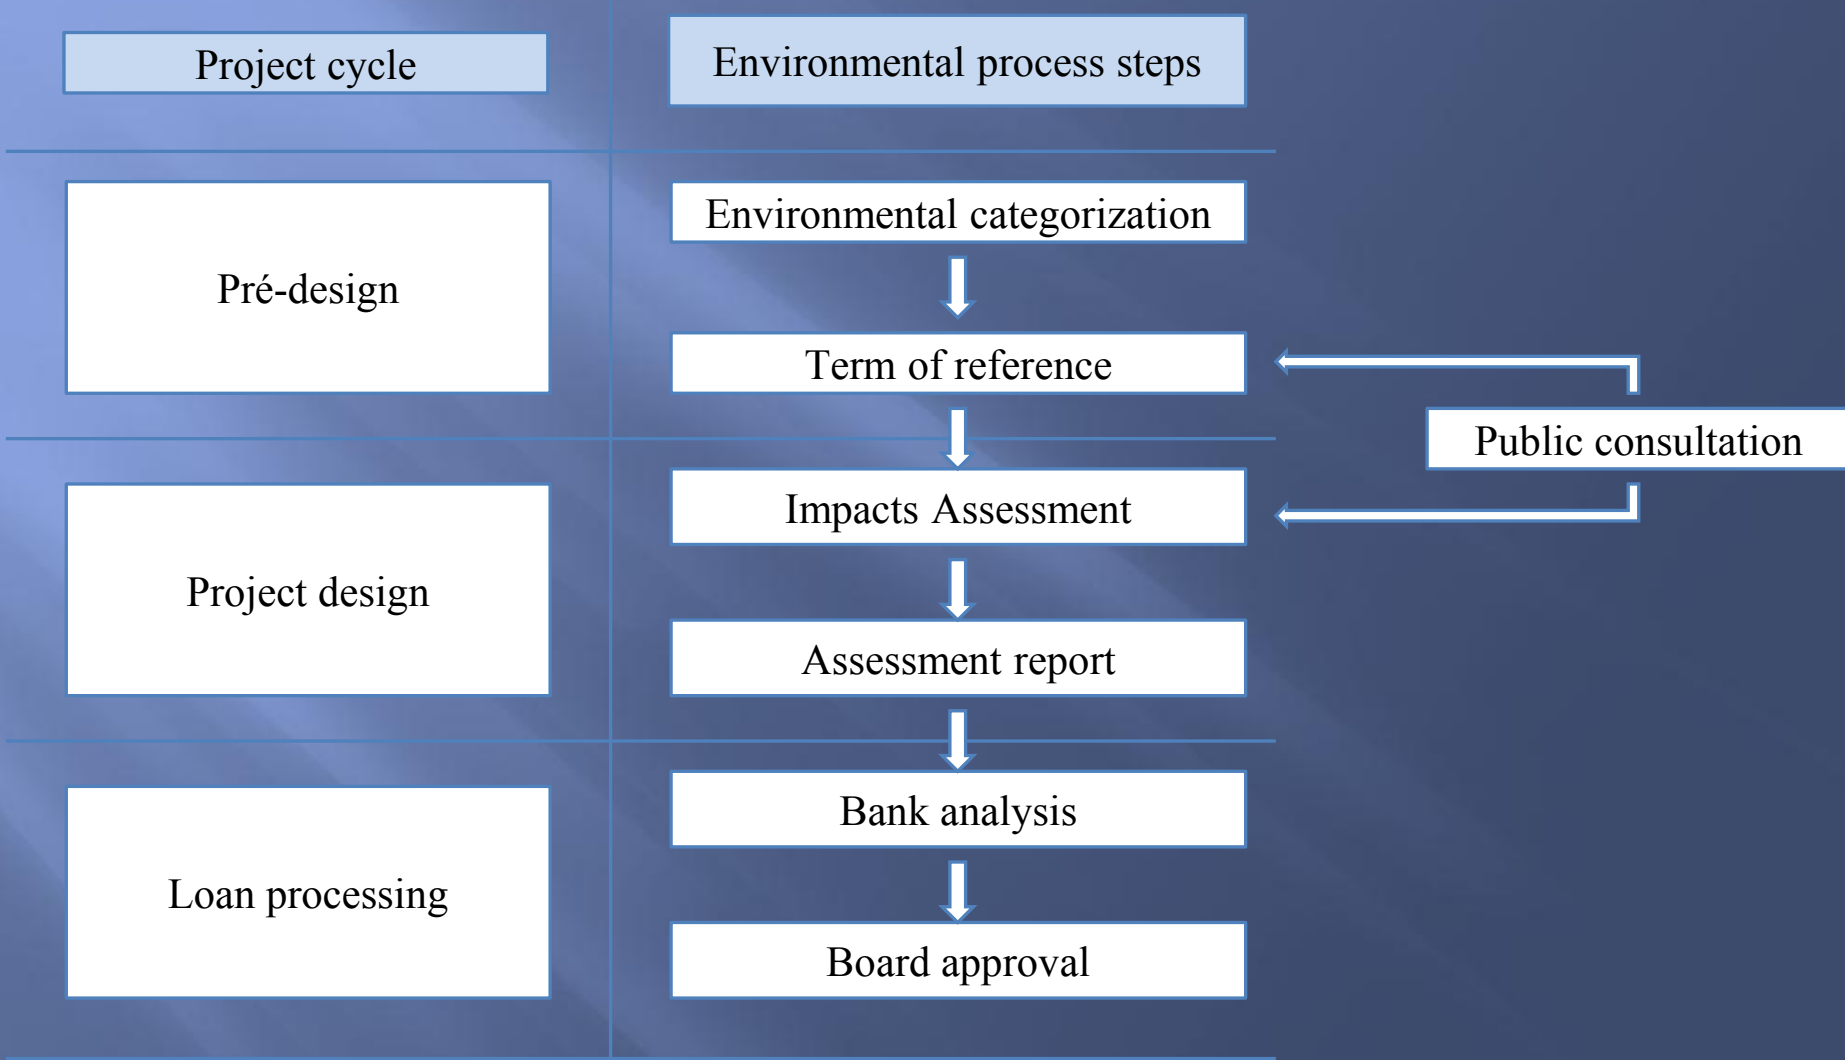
Project cycle

Environmental process steps

Pré-design

Environmental categorization

Term of reference

Public consultation

Project design

Impacts Assessment

Assessment report

Loan processing

Bank analysis

Board approval